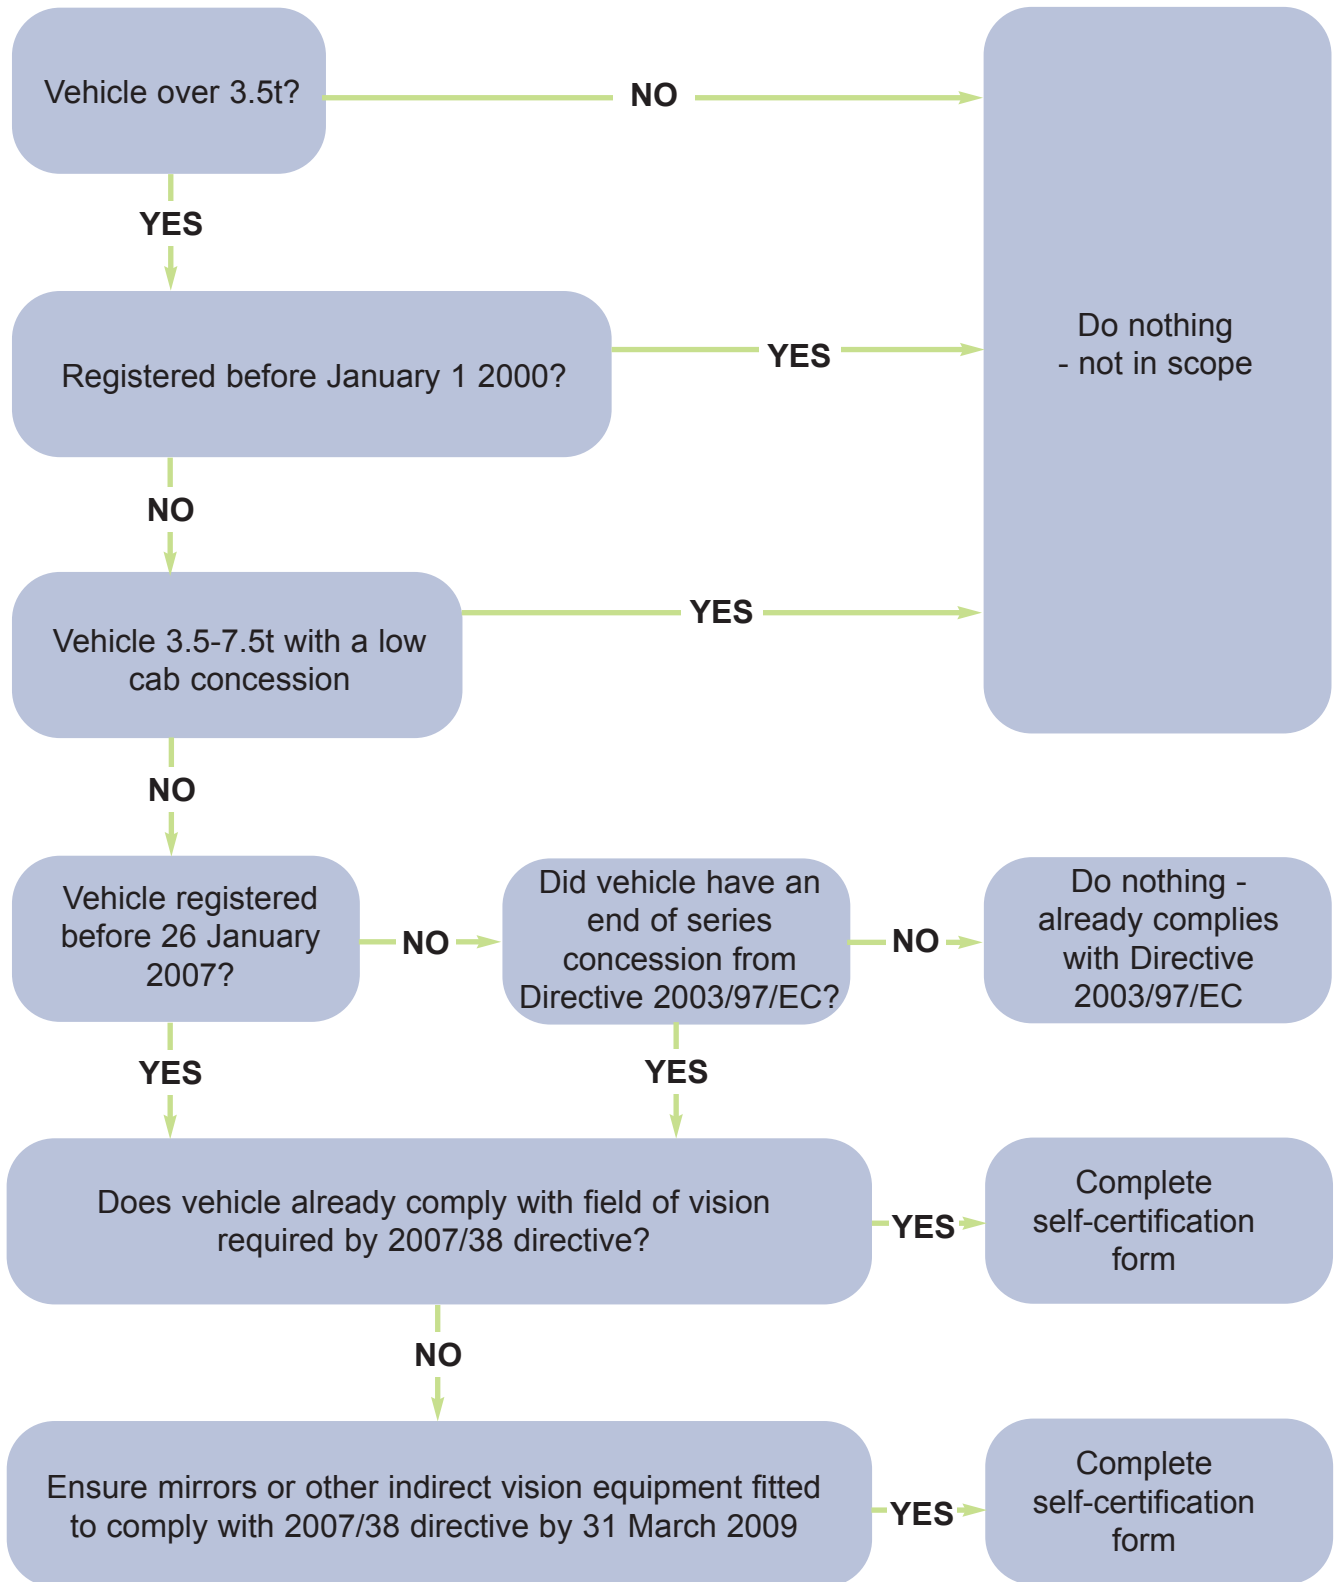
Vehicle over 3.5t?

NO

YES

Registered before January 1 2000?

YES

Do nothing - not in scope

NO

Vehicle 3.5-7.5t with a low cab concession

YES

NO

Vehicle registered before 26 January 2007?

NO

Did vehicle have an end of series concession from Directive 2003/97/EC?

NO

Do nothing - already complies with Directive 2003/97/EC

YES

YES

Does vehicle already comply with field of vision required by 2007/38 directive?

YES

Complete self-certification form

NO

Ensure mirrors or other indirect vision equipment fitted to comply with 2007/38 directive by 31 March 2009

YES

Complete self-certification form